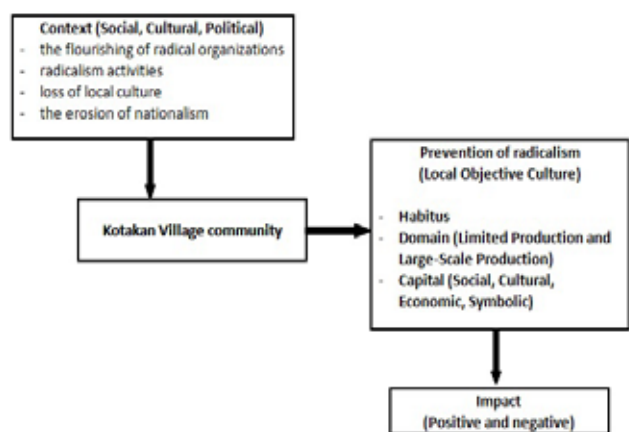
Context (Social, Cultural, Political)
- the flourishing of radical organizations
- radicalism activities
- loss of local culture
- the erosion of nationalism

Kotakan Village community

Prevention of radicalism
(Local Objective Culture)

- Habitus
- Domain (Limited Production and Large-Scale Production)
- Capital (Social, Cultural, Economic, Symbolic)

Impact
(Positive and negative)